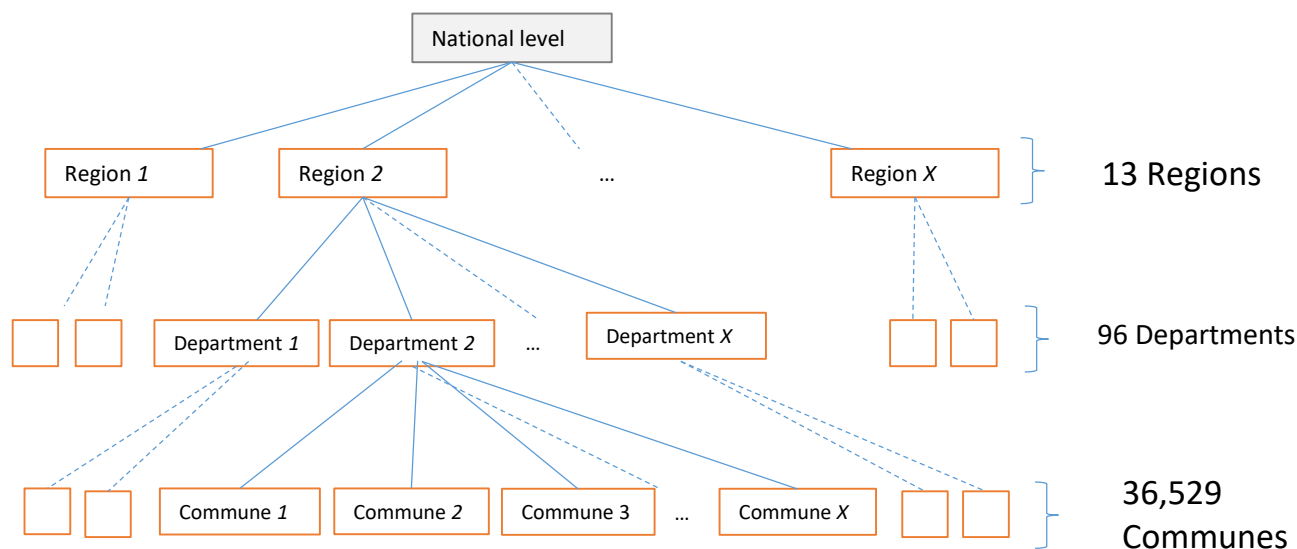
National level

Region *1*

Region *2*

…

Region *X*

13 Regions

Department *1*

Department *2*

…

Department *X*

96 Departments

Commune *1*

Commune *2*

Commune 3

…

Commune *X*

36,529 Communes